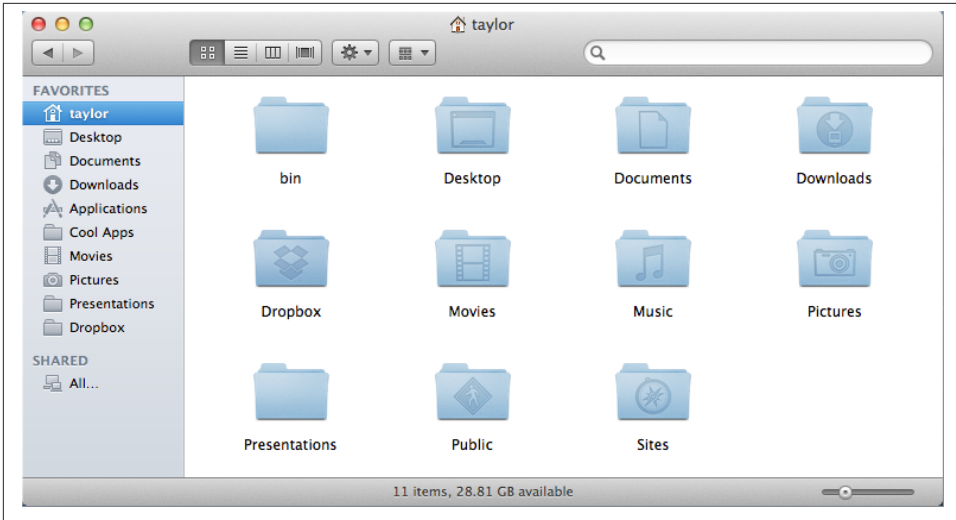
taylor

FAVORITES
taylor
Desktop
Documents
Downloads
Applications
Cool Apps
Movies
Pictures
Presentations
Dropbox

SHARED
All...

bin
Desktop
Documents
Downloads
Dropbox
Movies
Music
Pictures
Presentations
Public
Sites

11 items, 28.81 GB available